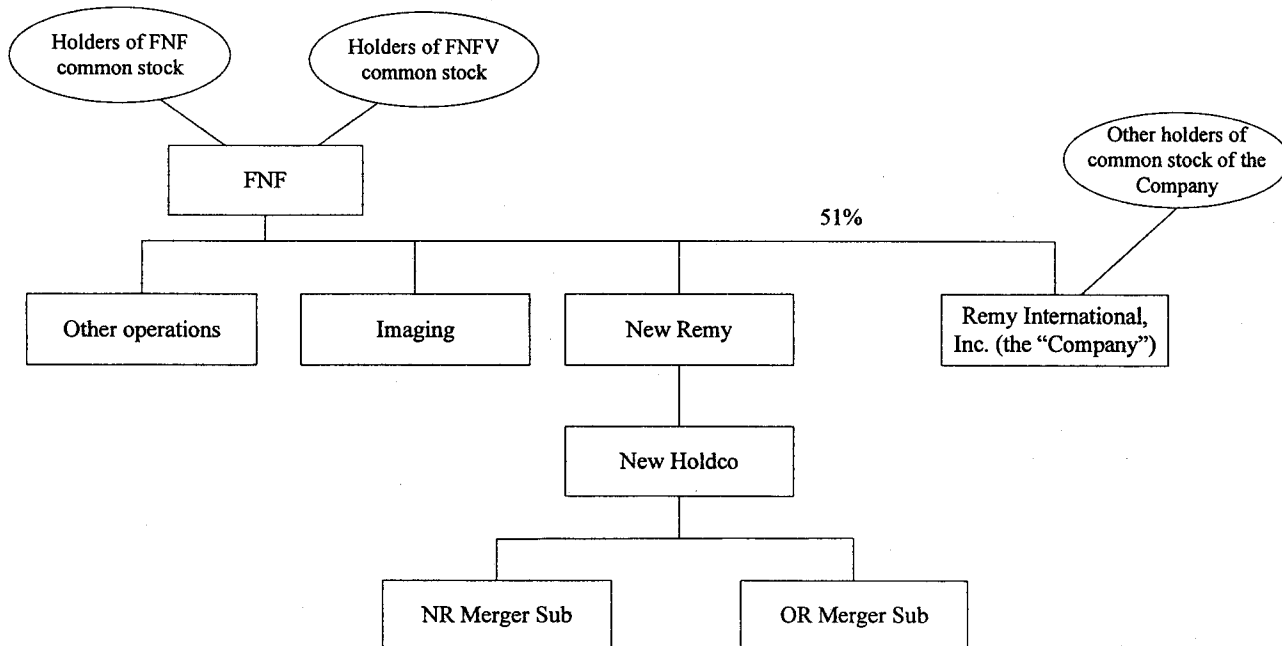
Holders of FNF common stock

Holders of FNFV common stock

FNF

Other holders of common stock of the Company

51%

Other operations

Imaging

New Remy

Remy International, Inc. (the "Company")

New Holdco

NR Merger Sub

OR Merger Sub